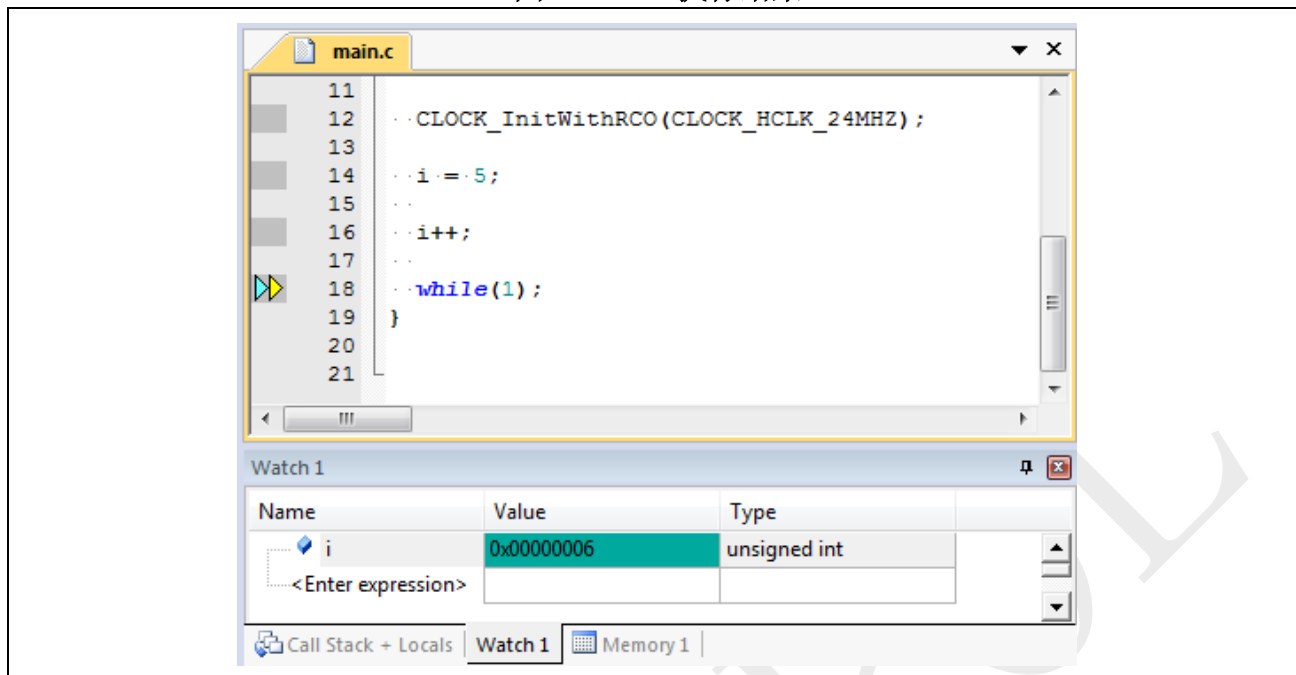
main.c

11
12 CLOCK_InitWithRCO(CLOCK_HCLK_24MHZ);
13
14 i = 5;
15
16 i++;
17
18 while(1);
19 }
20
21

Watch 1

| Name | Value | Type |
|---|---|---|
| i | 0x00000006 | unsigned int |
| <Enter expression> | | |

Call Stack + Locals | Watch 1 | Memory 1